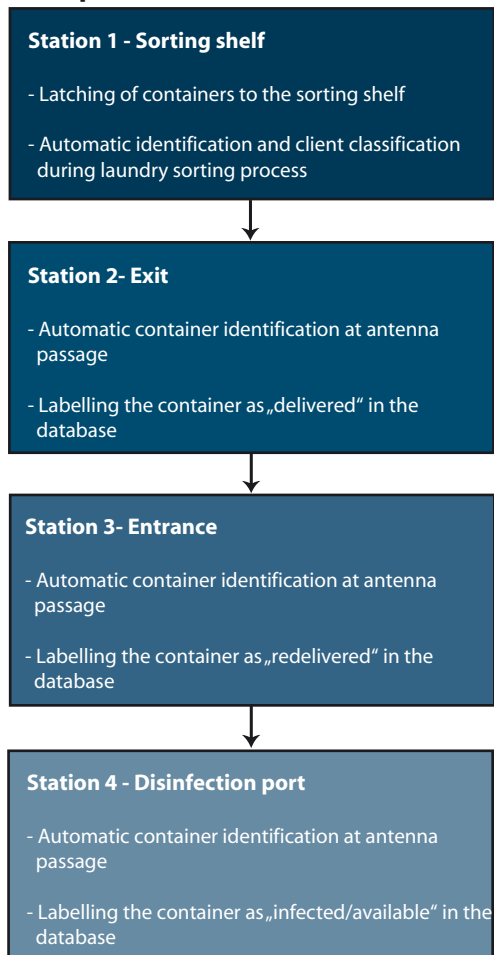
Station 1 - Sorting shelf

- Latching of containers to the sorting shelf

- Automatic identification and client classification during laundry sorting process

Station 2- Exit

- Automatic container identification at antenna passage

- Labelling the container as „delivered" in the database

Station 3- Entrance

- Automatic container identification at antenna passage

- Labelling the container as „redelivered" in the database

Station 4 - Disinfection port

- Automatic container identification at antenna passage

- Labelling the container as „infected/available" in the database